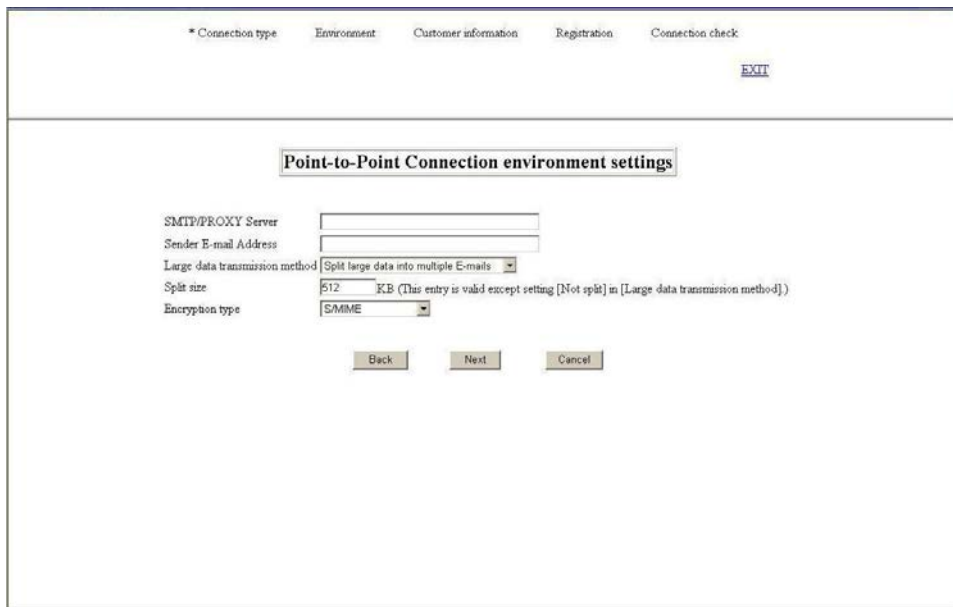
* Connection type Environment Customer information Registration Connection check

EXIT

Point-to-Point Connection environment settings

SMTP/PROXY Server

Sender E-mail Address

Large data transmission method Split large data into multiple E-mails

Split size 512 KB (This entry is valid except setting [Not split] in [Large data transmission method].)

Encryption type S/MIME

Back Next Cancel